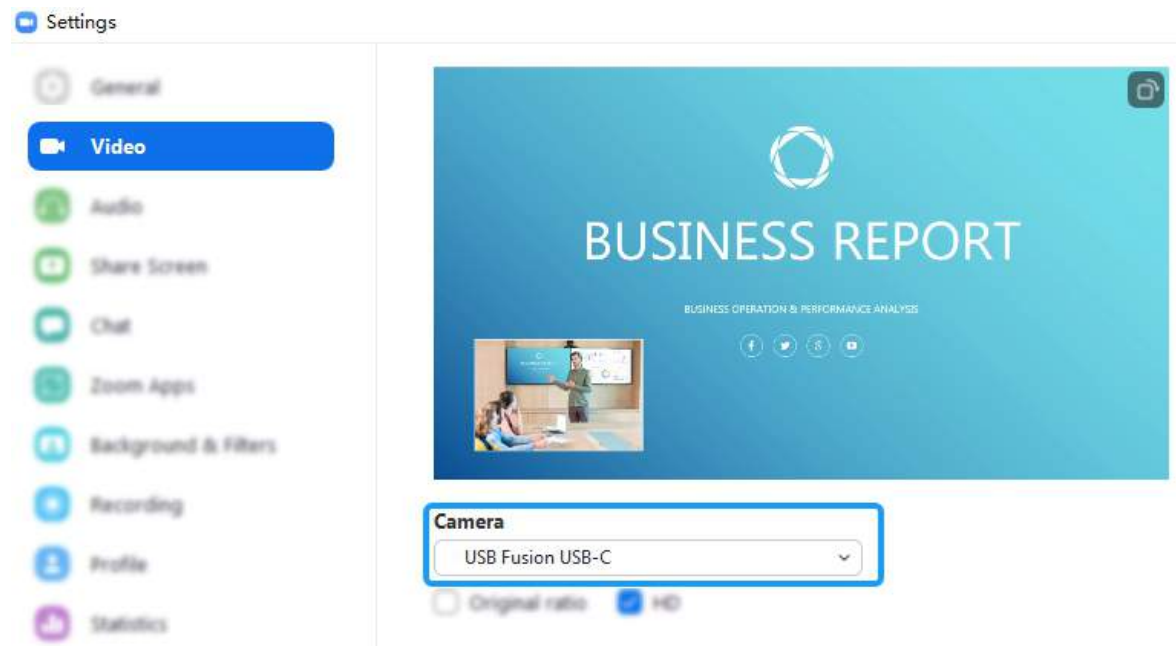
Settings

General

Video

Audio

Share Screen

Chat

Zoom Apps

Background & Filters

Recording

Profile

Statistics

BUSINESS REPORT

BUSINESS OPERATION & PERFORMANCE ANALYSIS

Camera

USB Fusion USB-C

Original ratio

HD